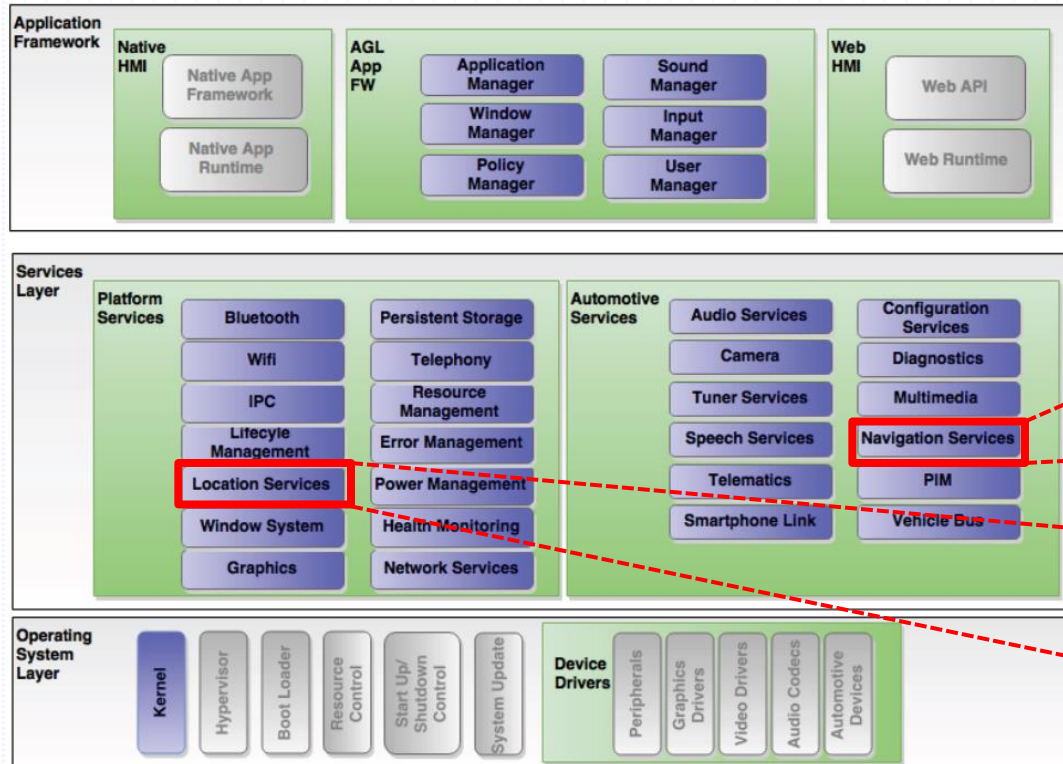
Application Framework

Native HMI
Native App Framework
Native App Runtime

AGL App FW
Application Manager
Window Manager
Policy Manager
Sound Manager
Input Manager
User Manager

Web HMI
Web API
Web Runtime

Services Layer

Platform Services
Bluetooth
Wifi
IPC
Lifecycle Management
Location Services
Window System
Graphics
Persistent Storage
Telephony
Resource Management
Error Management
Power Management
Health Monitoring
Network Services

Automotive Services
Audio Services
Camera
Tuner Services
Speech Services
Telematics
Smartphone Link
Configuration Services
Diagnostics
Multimedia
Navigation Services
PIM
Vehicle Bus

Operating System Layer
Kernel
Hypervisor
Boot Loader
Resource Control
Start Up/ Shutdown Control
System Update

Device Drivers
Peripherals
Graphics Drivers
Video Drivers
Audio Codecs
Automotive Devices